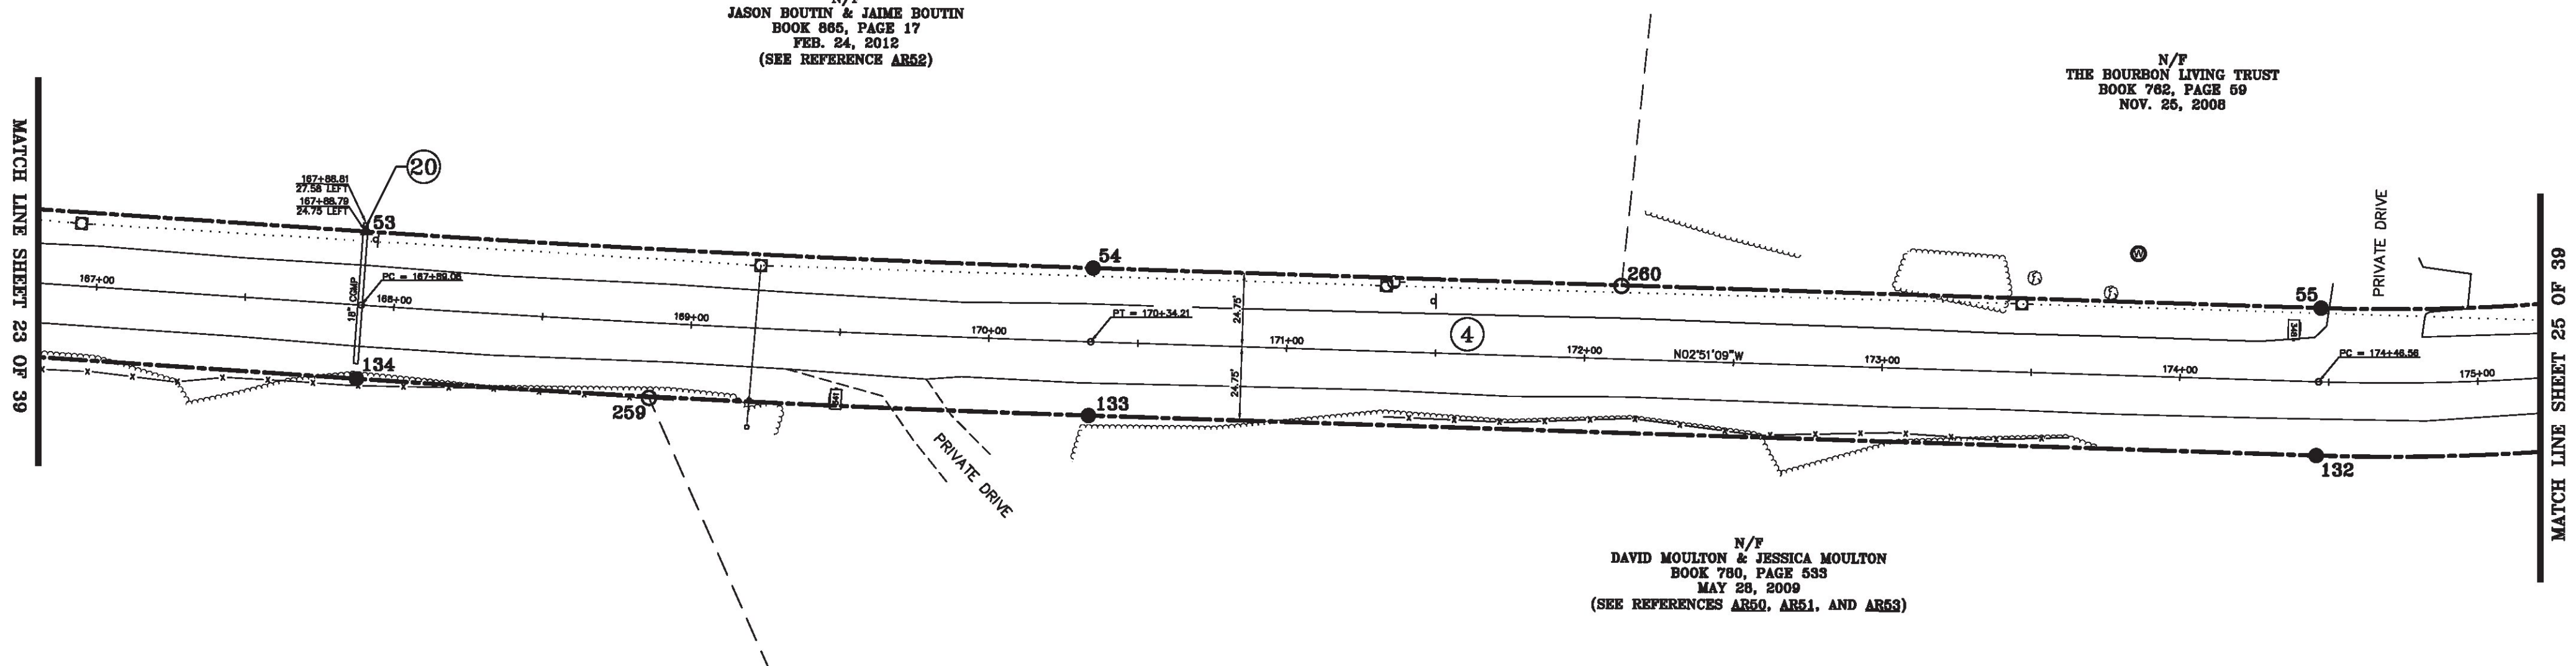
N/F
JASON BOUTIN & JAIME BOUTIN
BOOK 865, PAGE 17
FEB. 24, 2012
(SEE REFERENCE AR52)

N/F
THE BOURBON LIVING TRUST
BOOK 762, PAGE 59
NOV. 25, 2008

MATCH LINE SHEET 23 OF 39

20

167+88.81
27.58 LEFT
167+88.79
24.75 LEFT

53

18" CMP

PC = 167+89.06

167+00

168+00

169+00

170+00

PT = 170+34.21

54

24.75'

24.75'

171+00

4

260

172+00

N02°51'09"W

173+00

174+00

55

PRIVATE DRIVE

PC = 174+46.56

175+00

MATCH LINE SHEET 25 OF 39

134

259

133

PRIVATE DRIVE

132

N/F
DAVID MOULTON & JESSICA MOULTON
BOOK 780, PAGE 533
MAY 28, 2009
(SEE REFERENCES AR50, AR51, AND AR53)